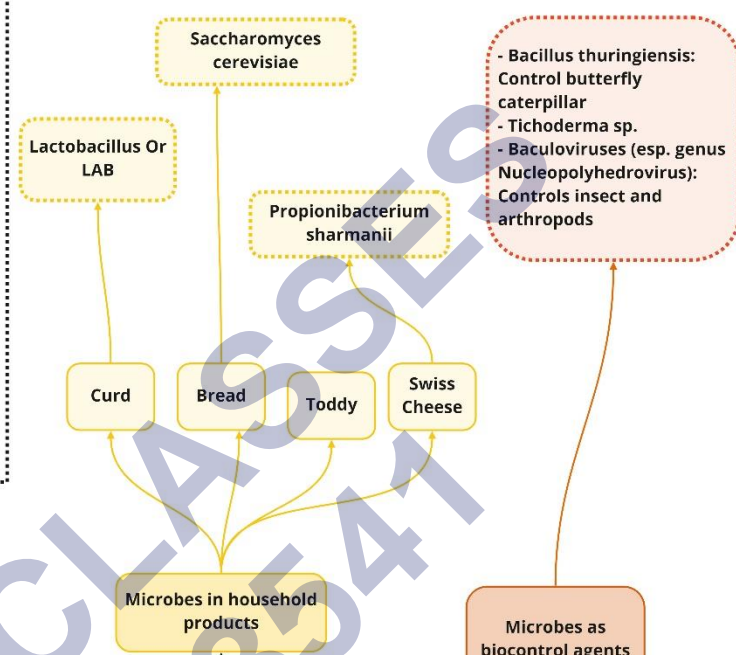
Saccharomyces cerevisiae

Lactobacillus Or LAB

Propionibacterium sharmanii

- Bacillus thuringiensis: Control butterfly caterpillar
- Tichoderma sp.
- Baculoviruses (esp. genus Nucleopolyhedrovirus): Controls insect and arthropods

Curd

Bread

Toddy

Swiss Cheese

Microbes in household products

Microbes as biocontrol agents

CLASSES

2541